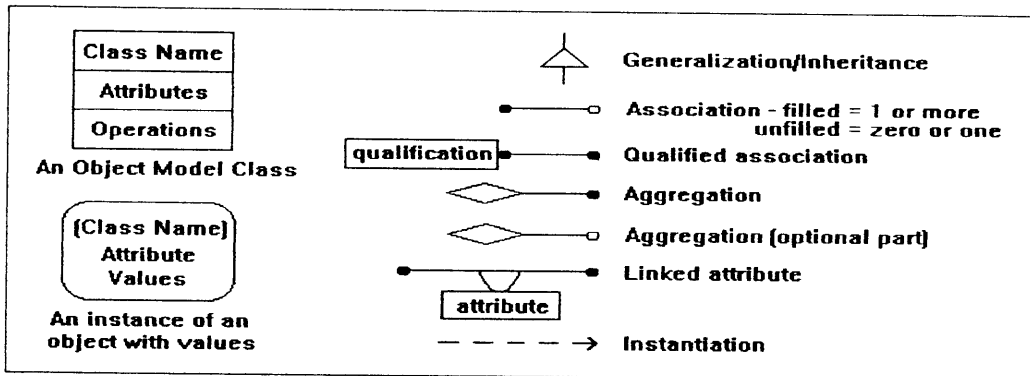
| Class Name |
|---|
| Attributes |
| Operations |

An Object Model Class

(Class Name)
Attribute
Values

An instance of an object with values

Generalization/Inheritance

Association - filled = 1 or more
unfilled = zero or one

qualification

Qualified association

Aggregation

Aggregation (optional part)

attribute

Linked attribute

Instantiation